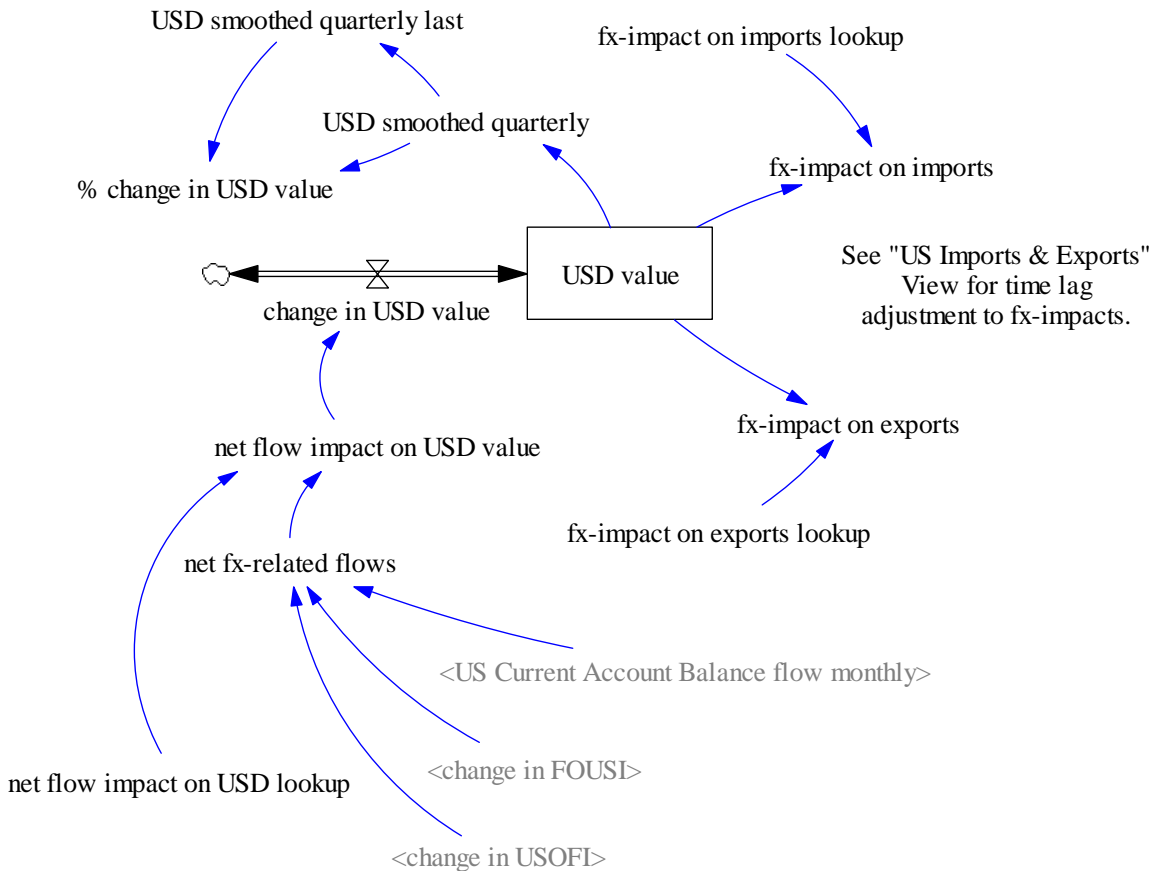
USD smoothed quarterly last

fx-impact on imports lookup

USD smoothed quarterly

fx-impact on imports

% change in USD value

USD value

See "US Imports & Exports" View for time lag adjustment to fx-impacts.

change in USD value

fx-impact on exports

net flow impact on USD value

fx-impact on exports lookup

net fx-related flows

<US Current Account Balance flow monthly>

<change in FOUSI>

net flow impact on USD lookup

<change in USOFI>